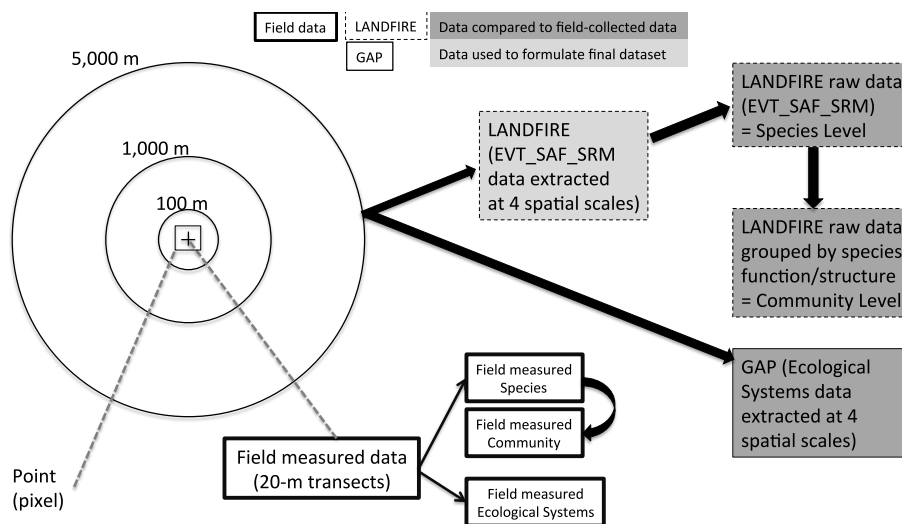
Field data

LANDFIRE

GAP

Data compared to field-collected data

Data used to formulate final dataset

5,000 m

1,000 m

100 m

Point (pixel)

LANDFIRE (EVT_SAF_SRM data extracted at 4 spatial scales)

LANDFIRE raw data (EVT_SAF_SRM) = Species Level

LANDFIRE raw data grouped by species function/structure = Community Level

GAP (Ecological Systems data extracted at 4 spatial scales)

Field measured data (20-m transects)

Field measured Species

Field measured Community

Field measured Ecological Systems